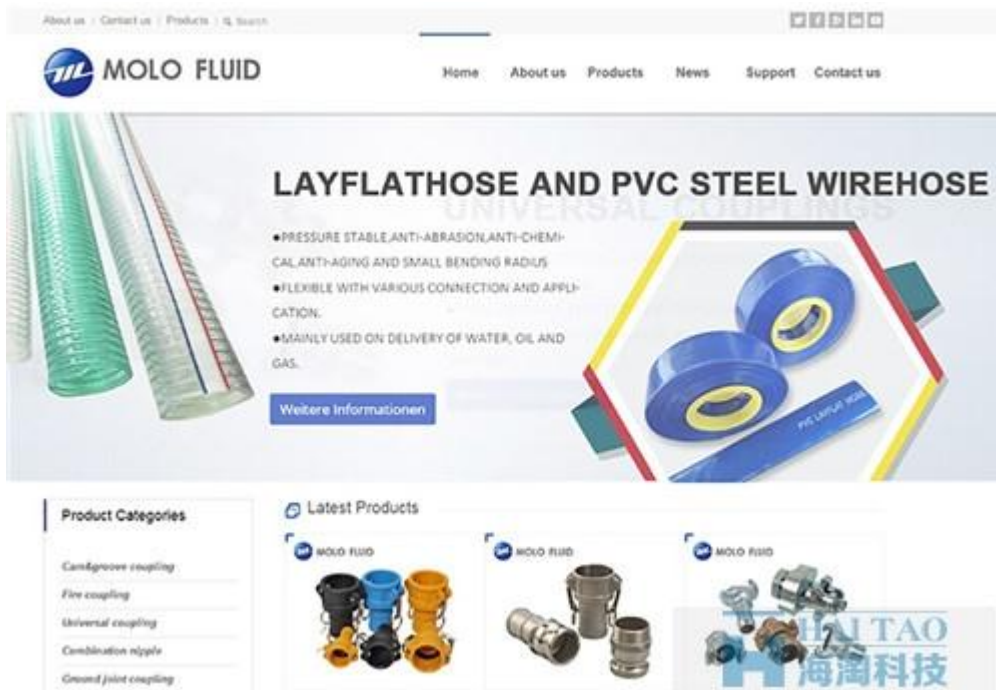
About us | Contact us | Products | Search

MOLO FLUID

Home About us Products News Support Contact us

LAYFLATHOSE AND PVC STEEL WIREHOSE

UNIVERSAL COUPLINGS

●PRESSURE STABLE,ANTI-ABRASION,ANTI-CHEMICAL,ANTI-AGING AND SMALL BENDING RADIUS
●FLEXIBLE WITH VARIOUS CONNECTION AND APPLICATION.
●MAINLY USED ON DELIVERY OF WATER, OIL AND GAS.

Weitere Informationen

PVC LAYFLAT HOSE

Product Categories

Cam&groove coupling
Fire coupling
Universal coupling
Combination nipple
Ground joint coupling

Latest Products

MOLO FLUID
MOLO FLUID
MOLO FLUID

HAI TAO
海淘科技